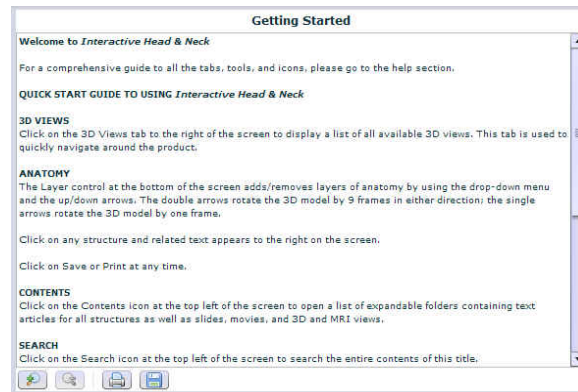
Getting Started

Welcome to Interactive Head & Neck

For a comprehensive guide to all the tabs, tools, and icons, please go to the help section.

QUICK START GUIDE TO USING Interactive Head & Neck

3D VIEWS
Click on the 3D Views tab to the right of the screen to display a list of all available 3D views. This tab is used to quickly navigate around the product.

ANATOMY
The Layer control at the bottom of the screen adds/removes layers of anatomy by using the drop-down menu and the up/down arrows. The double arrows rotate the 3D model by 9 frames in either direction; the single arrows rotate the 3D model by one frame.

Click on any structure and related text appears to the right on the screen.

Click on Save or Print at any time.

CONTENTS
Click on the Contents icon at the top left of the screen to open a list of expandable folders containing text articles for all structures as well as slides, movies, and 3D and MRI views.

SEARCH
Click on the Search icon at the top left of the screen to search the entire contents of this title.